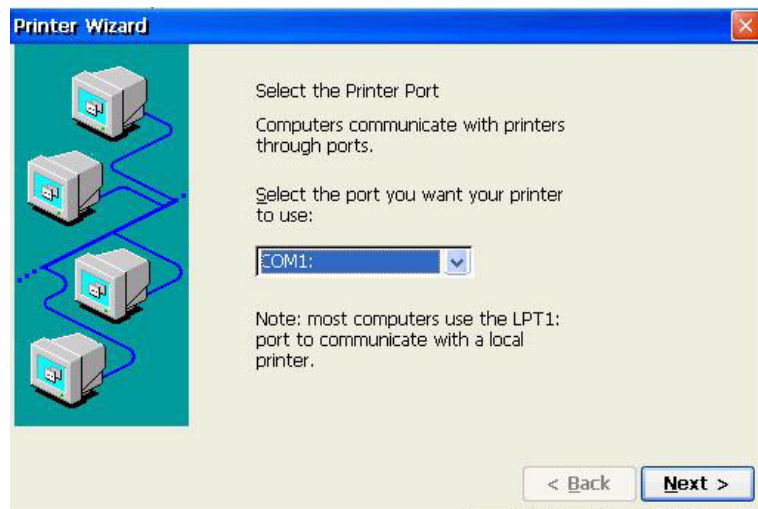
Printer Wizard

Select the Printer Port

Computers communicate with printers through ports.

Select the port you want your printer to use:

COM1:

Note: most computers use the LPT1: port to communicate with a local printer.

< Back

Next >